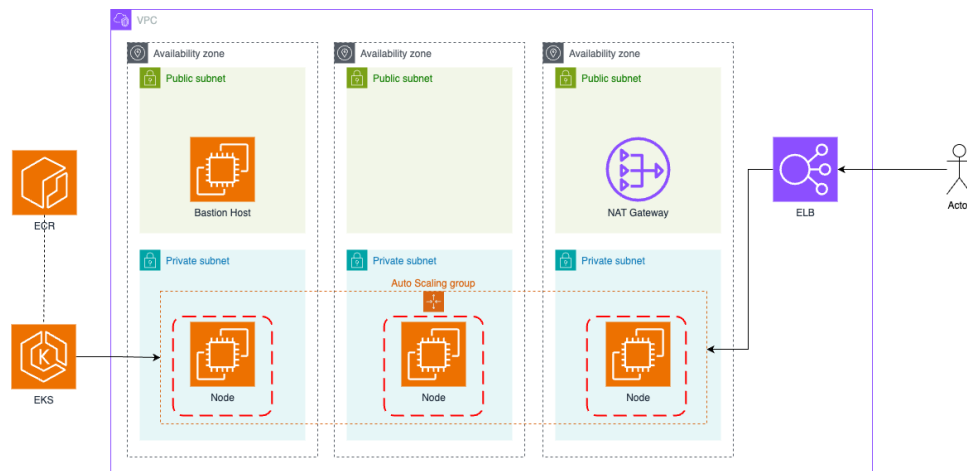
VPC
Availability zone
Public subnet
Bastion Host
Private subnet
Node
Availability zone
Public subnet
Private subnet
Auto Scaling group
Node
Availability zone
Public subnet
NAT Gateway
Private subnet
Node
ECR
EKS
ELB
Acto